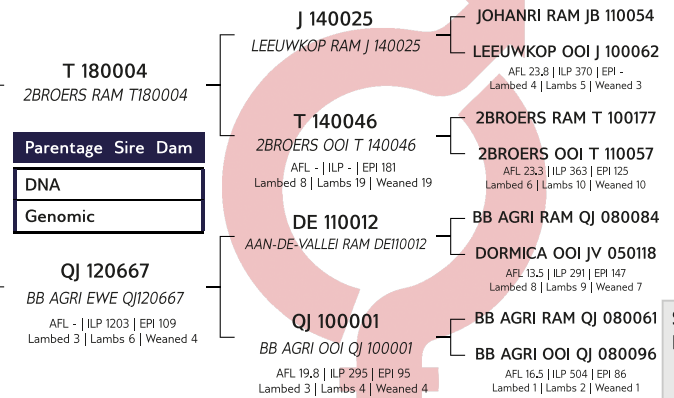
T 180004
2BROERS RAM T180004

Parentage Sire Dam

DNA

Genomic

QJ 120667
BB AGRI EWE QJ120667
AFL - | ILP 1203 | EPI 109
Lambed 3 | Lambs 6 | Weaned 4

J 140025
LEEUWKOP RAM J 140025

T 140046
2BROERS OOI T 140046
AFL - | ILP - | EPI 181
Lambed 8 | Lambs 19 | Weaned 19

DE 110012
AAN-DE-VALLEI RAM DE110012

QJ 100001
BB AGRI OOI QJ 100001
AFL 19.8 | ILP 295 | EPI 95
Lambed 3 | Lambs 4 | Weaned 4

JOHANRI RAM JB 110054

LEEUWKOP OOI J 100062
AFL 23.8 | ILP 370 | EPI -
Lambed 4 | Lambs 5 | Weaned 3

2BROERS RAM T 100177

2BROERS OOI T 100057
AFL 23.3 | ILP 363 | EPI 125
Lambed 6 | Lambs 10 | Weaned 10

BB AGRI RAM QJ 080084

DORMICA OOI JV 050118
AFL 13.5 | ILP 291 | EPI 147
Lambed 8 | Lambs 9 | Weaned 7

BB AGRI RAM QJ 080061

BB AGRI OOI QJ 080096
AFL 16.5 | ILP 504 | EPI 86
Lambed 1 | Lambs 2 | Weaned 1